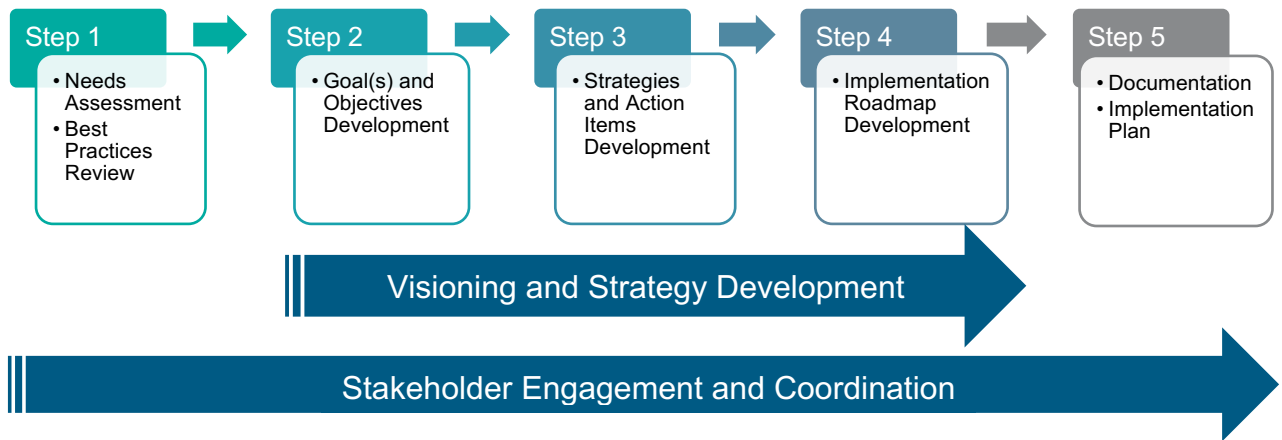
Step 1
• Needs Assessment
• Best Practices Review

Step 2
• Goal(s) and Objectives Development

Step 3
• Strategies and Action Items Development

Step 4
• Implementation Roadmap Development

Step 5
• Documentation
• Implementation Plan

Visioning and Strategy Development

Stakeholder Engagement and Coordination